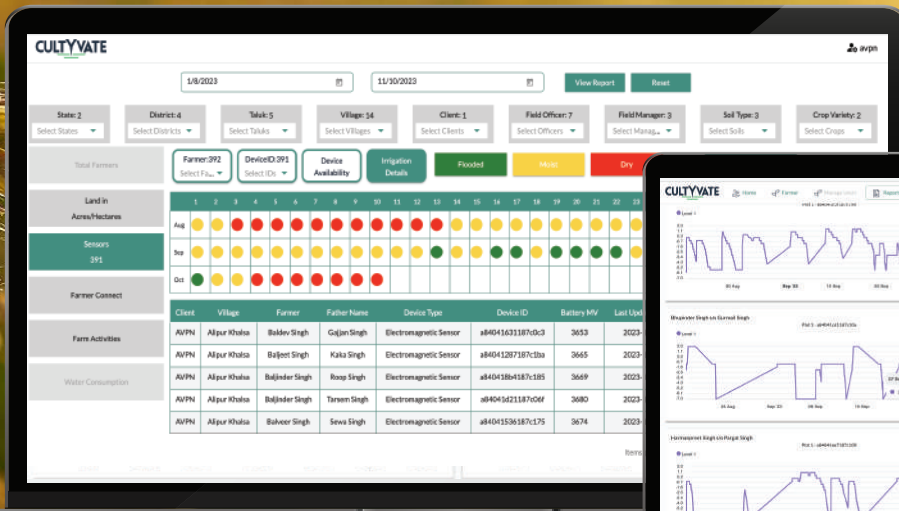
CULTYVATE

avpn

1/8/2023

11/10/2023

View Report

Reset

State: 2
Select States

District: 4
Select Districts

Taluk: 5
Select Taluks

Village: 14
Select Villages

Client: 1
Select Clients

Field Officer: 7
Select Officers

Field Manager: 3
Select Manag...

Soil Type: 3
Select Soils

Crop Variety: 2
Select Crops

Total Farmers

Farmer: 392
Select Fa...

DeviceID: 391
Select IDs

Device Availability

Irrigation Details

Flooded

Moist

Dry

Land in Acres/Hectares

Sensors
391

Farmer Connect

Farm Activities

Water Consumption

1 2 3 4 5 6 7 8 9 10 11 12 13 14 15 16 17 18 19 20 21 22 23

Aug

Sep

Oct

| Client | Village | Farmer | Father Name | Device Type | Device ID | Battery MV | Last Upd |
|---|---|---|---|---|---|---|---|
| AVPN | Alipur Khalsa | Baldev Singh | Gajjan Singh | Electromagnetic Sensor | a84041631187c0c3 | 3653 | 2023- |
| AVPN | Alipur Khalsa | Baljeet Singh | Kaka Singh | Electromagnetic Sensor | a84041287187c1ba | 3665 | 2023- |
| AVPN | Alipur Khalsa | Baljinder Singh | Roop Singh | Electromagnetic Sensor | a840418b4187c185 | 3669 | 2023- |
| AVPN | Alipur Khalsa | Baljinder Singh | Tarsem Singh | Electromagnetic Sensor | a84041d21187c06f | 3680 | 2023- |
| AVPN | Alipur Khalsa | Balveer Singh | Sewa Singh | Electromagnetic Sensor | a84041536187c175 | 3674 | 2023- |

Items

CULTYVATE

Home

Farmer

Manage Users

Report

Level 1

Plot 1 - a84041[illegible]

30 Aug

Sep '23

10 Sep

Bhupinder Singh s/o Gurmeil Singh

Plot 1 - a84041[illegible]

Level 1

20 Aug

Sep '23

10 Sep

Harmanpreet Singh s/o Pargat Singh

Plot 1 - a84041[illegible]

Level 1